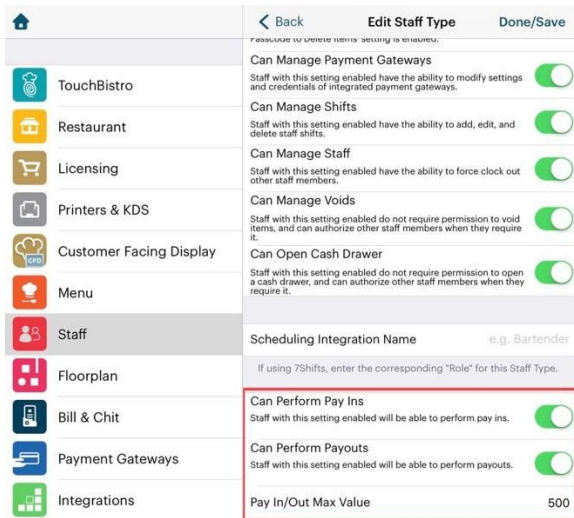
TouchBistro
Restaurant
Licensing
Printers & KDS
CFD
Customer Facing Display
Menu
Staff
Floorplan
Bill & Chit
Payment Gateways
Integrations

< Back
Edit Staff Type
Done/Save

Passcode to Delete Items" setting is enabled.

Can Manage Payment Gateways
Staff with this setting enabled have the ability to modify settings and credentials of integrated payment gateways.

Can Manage Shifts
Staff with this setting enabled have the ability to add, edit, and delete staff shifts.

Can Manage Staff
Staff with this setting enabled have the ability to force clock out other staff members.

Can Manage Voids
Staff with this setting enabled do not require permission to void items, and can authorize other staff members when they require it.

Can Open Cash Drawer
Staff with this setting enabled do not require permission to open a cash drawer, and can authorize other staff members when they require it.

Scheduling Integration Name
e.g. Bartender

If using 7Shifts, enter the corresponding "Role" for this Staff Type.

Can Perform Pay Ins
Staff with this setting enabled will be able to perform pay ins.

Can Perform Payouts
Staff with this setting enabled will be able to perform payouts.

Pay In/Out Max Value
500